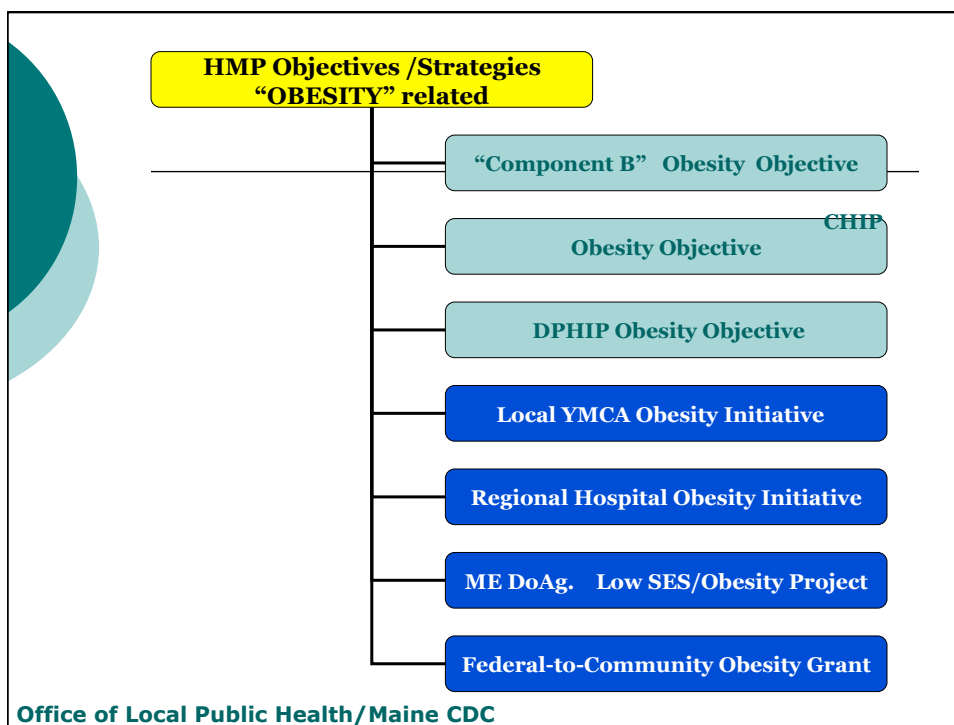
HMP Objectives /Strategies
“OBESITY” related

“Component B” Obesity Objective

CHIP
Obesity Objective

DPHIP Obesity Objective

Local YMCA Obesity Initiative

Regional Hospital Obesity Initiative

ME DoAg. Low SES/Obesity Project

Federal-to-Community Obesity Grant

Office of Local Public Health/Maine CDC